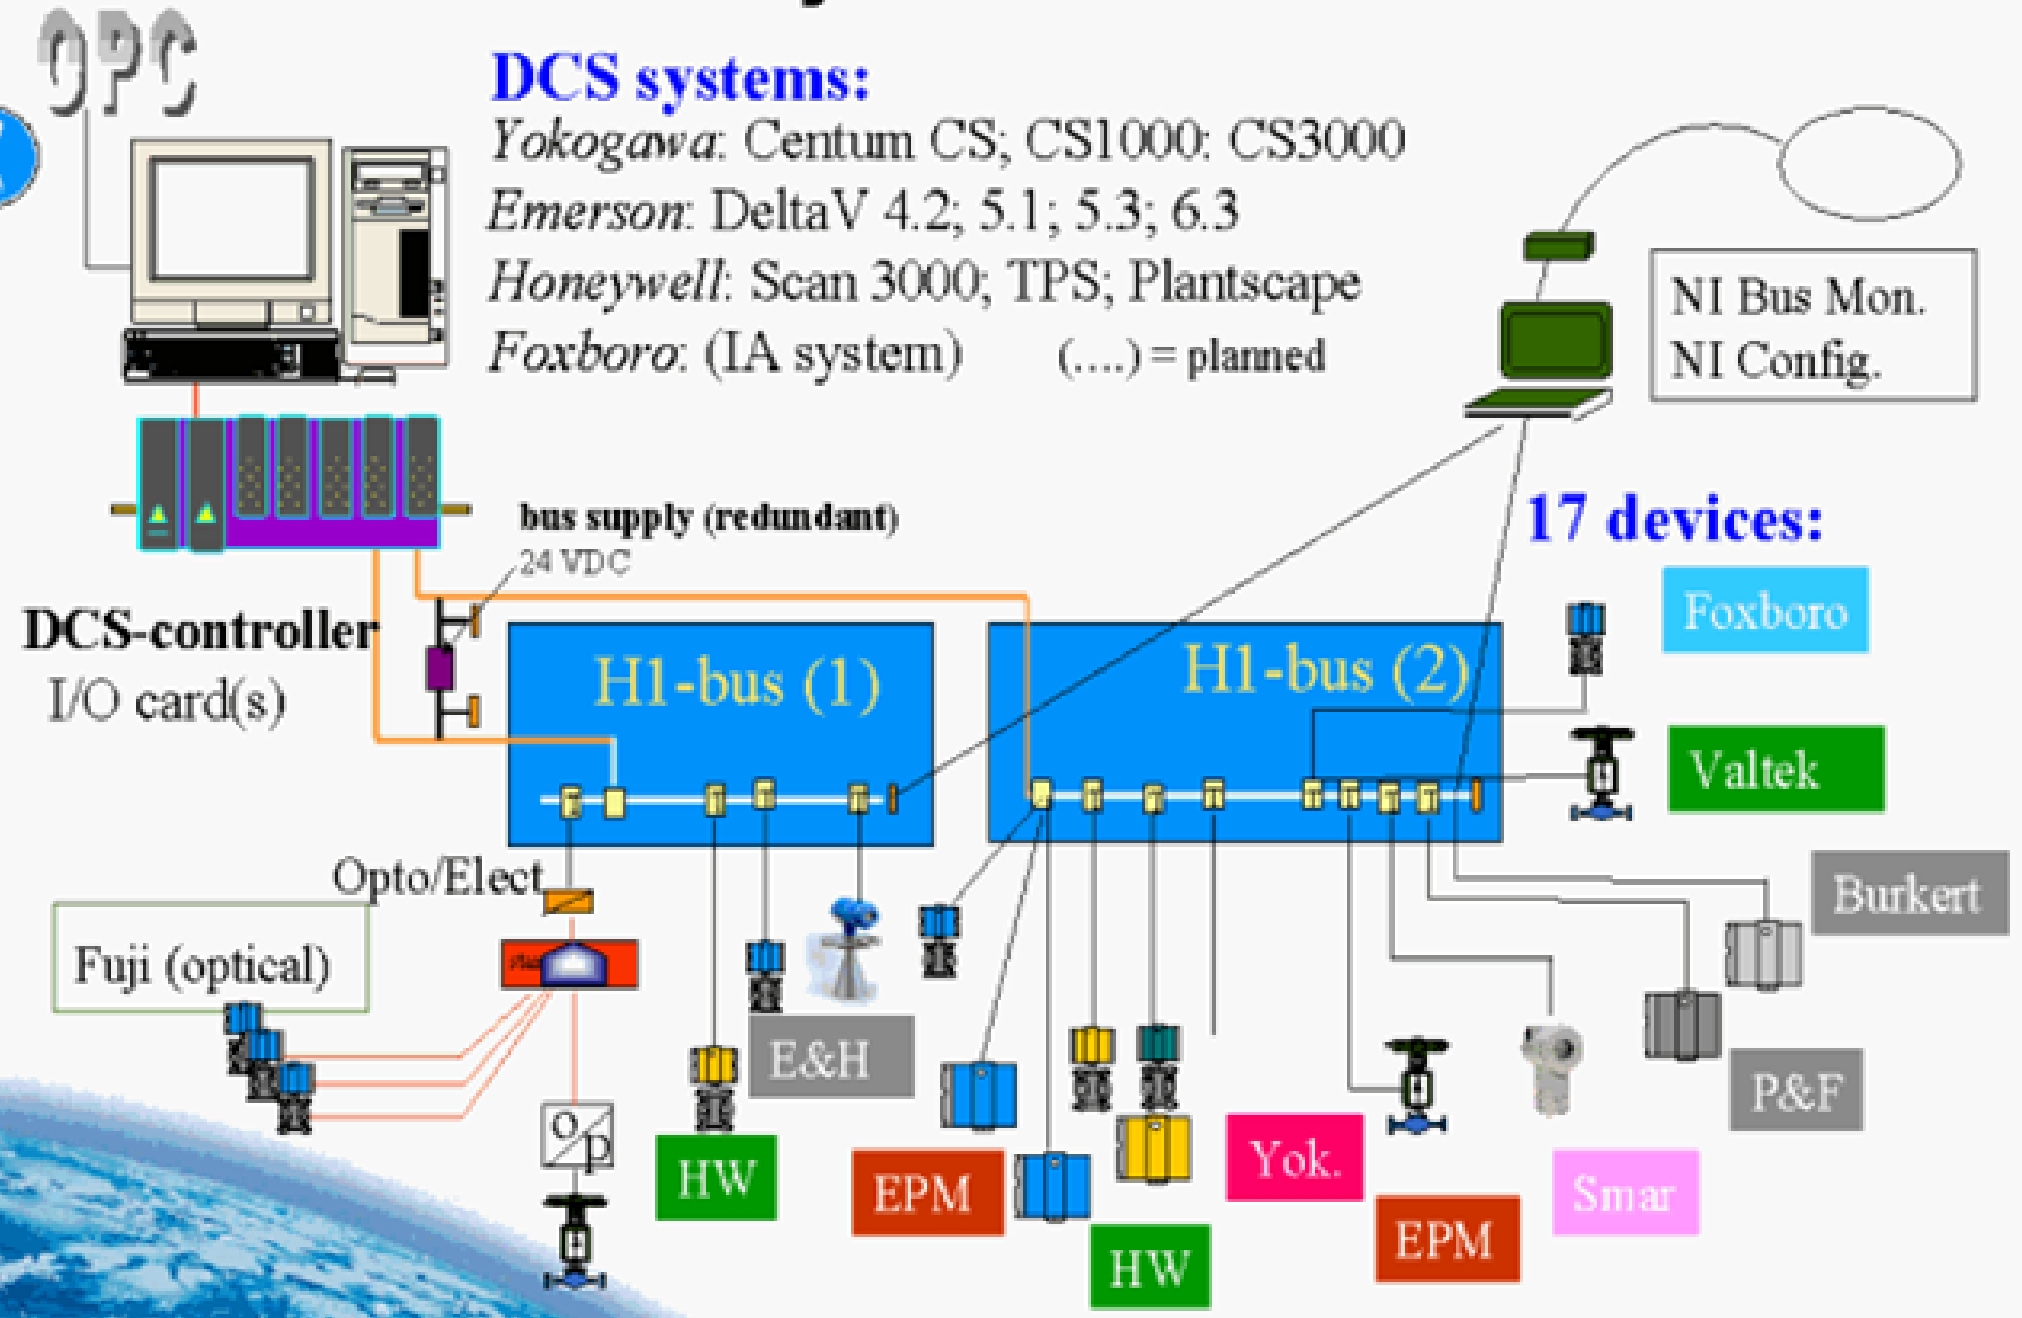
OPC

DCS systems:
Yokogawa: Centum CS; CS1000: CS3000
Emerson: DeltaV 4.2; 5.1; 5.3; 6.3
Honeywell: Scan 3000; TPS; Plantscape
Foxboro: (IA system) (....) = planned

NI Bus Mon.
NI Config.

bus supply (redundant)
24 VDC

17 devices:

DCS-controller
I/O card(s)

H1-bus (1)

H1-bus (2)

Foxboro

Valtek

Burkert

Opto/Elect

Fuji (optical)

E&H

HW

EPM

HW

Yok.

EPM

Smar

P&F